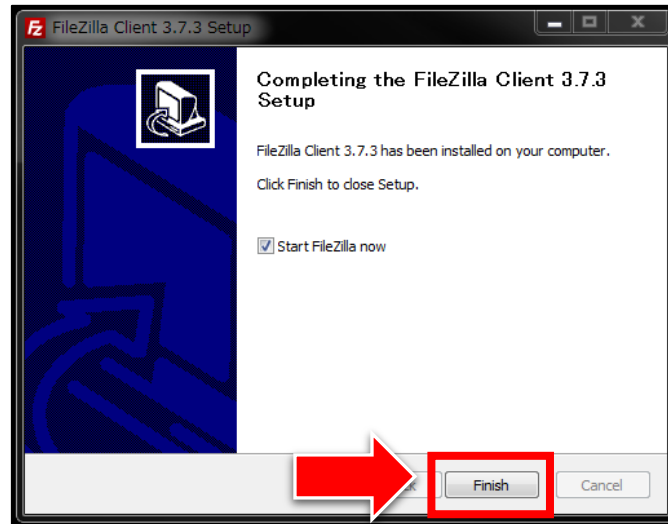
FileZilla Client 3.7.3 Setup

Completing the FileZilla Client 3.7.3 Setup

FileZilla Client 3.7.3 has been installed on your computer.

Click Finish to close Setup.

Start FileZilla now

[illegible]k

Finish

Cancel